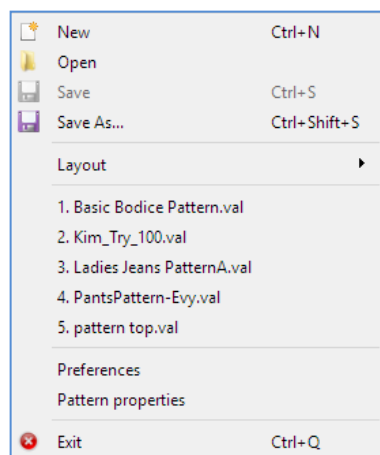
New Ctrl+N
Open
Save Ctrl+S
Save As... Ctrl+Shift+S

Layout

1. Basic Bodice Pattern.val
2. Kim_Try_100.val
3. Ladies Jeans PatternA.val
4. PantsPattern-Evy.val
5. pattern top.val

Preferences
Pattern properties

Exit Ctrl+Q